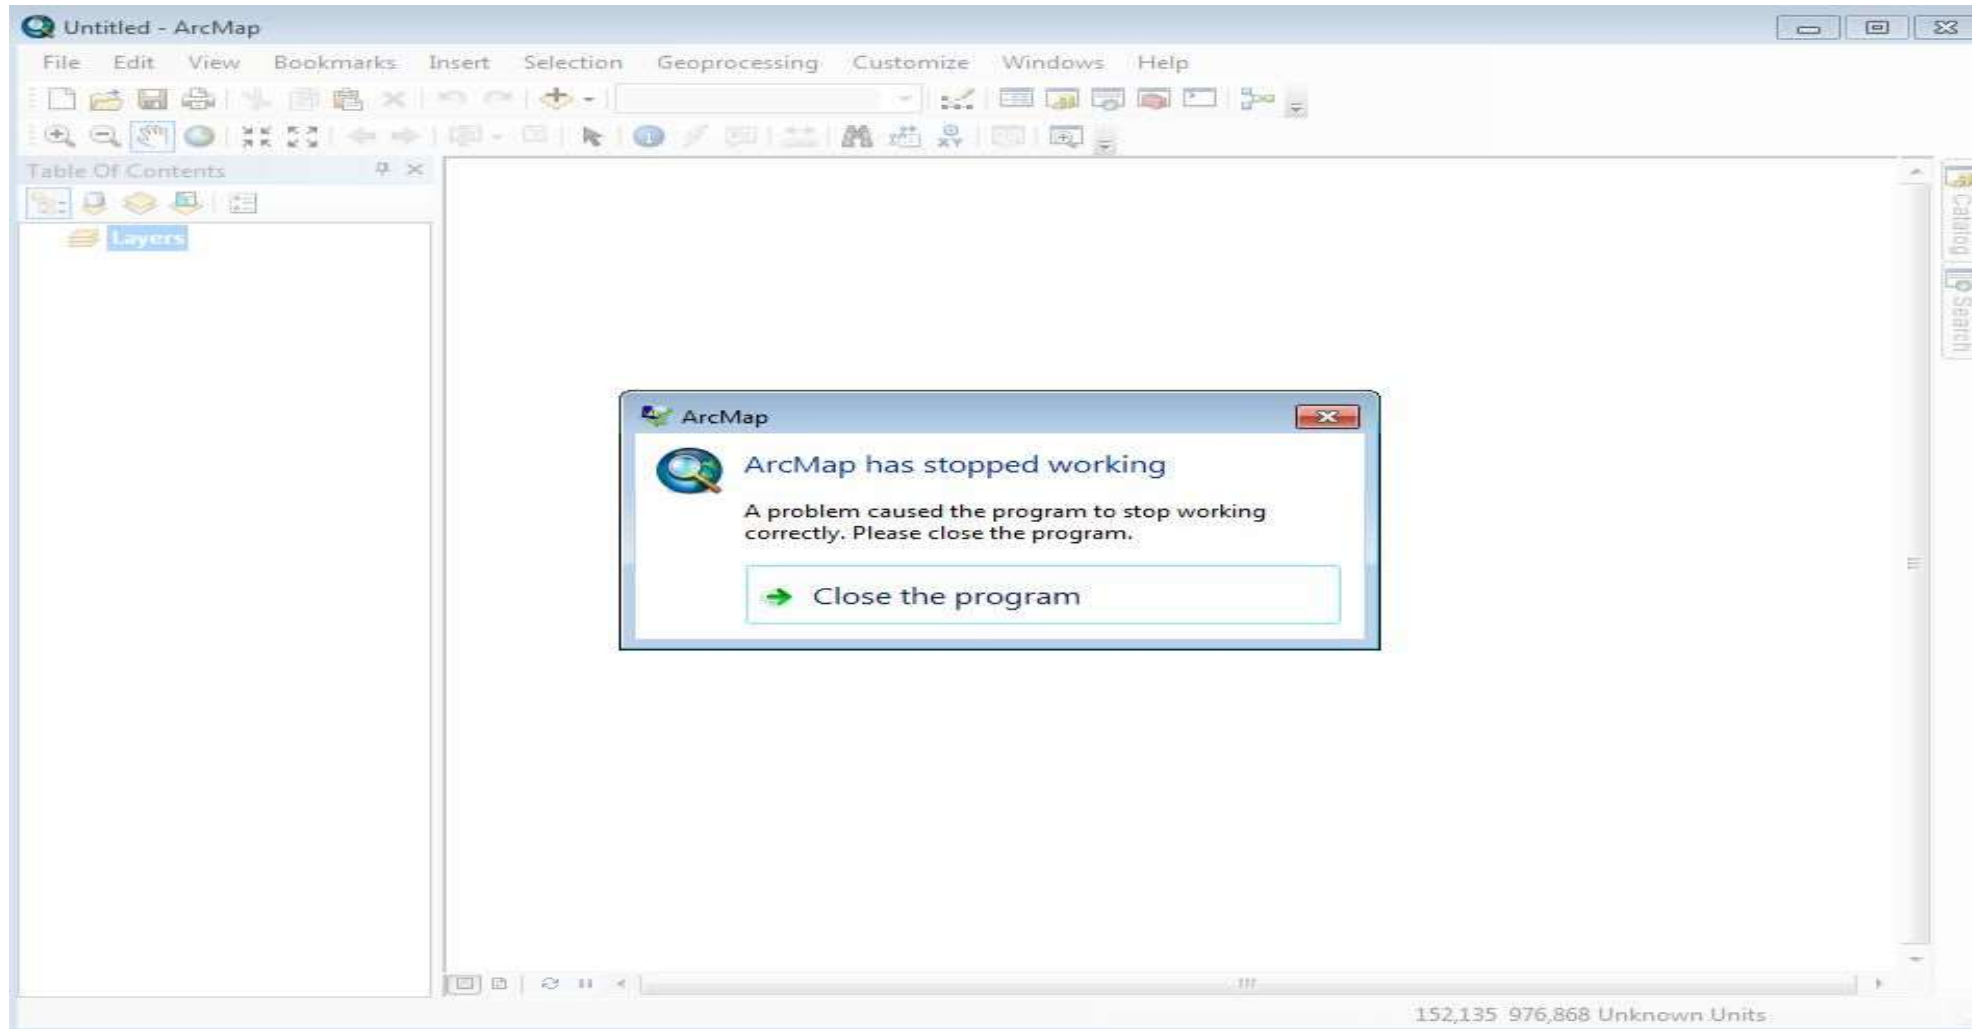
Untitled - ArcMap

File Edit View Bookmarks Insert Selection Geoprocessing Customize Windows Help

Table Of Contents

Layers

Catalog

Search

ArcMap

ArcMap has stopped working

A problem caused the program to stop working correctly. Please close the program.

Close the program

152,135 976,868 Unknown Units